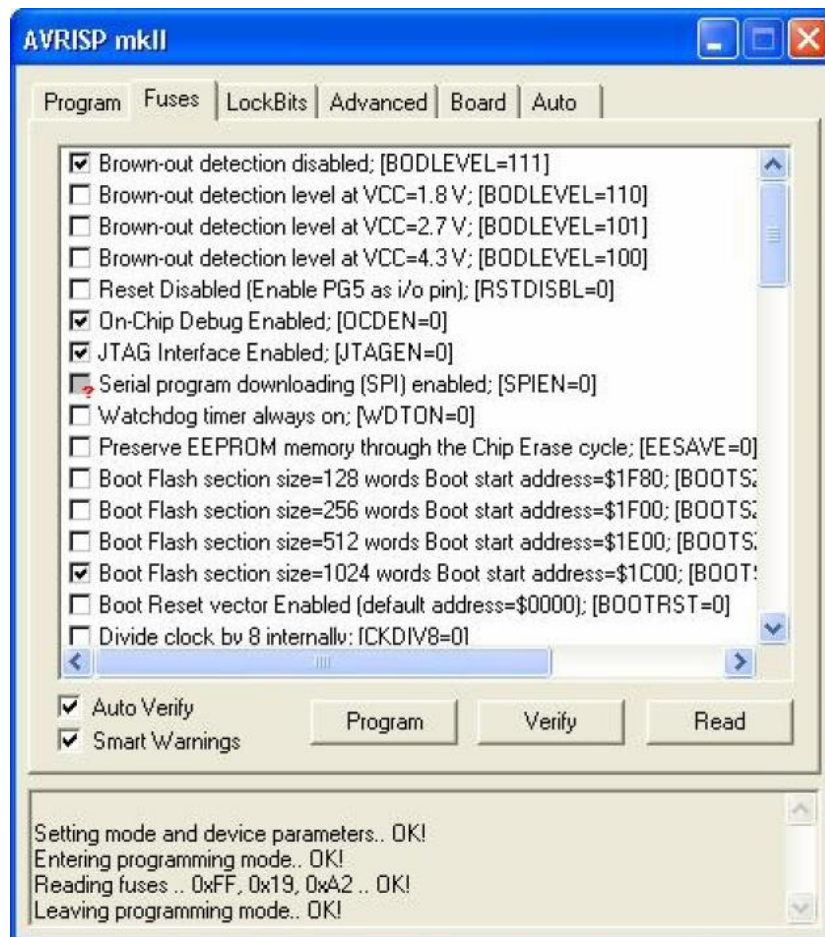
AVRISP mkII

Program | Fuses | LockBits | Advanced | Board | Auto

☑ Brown-out detection disabled; [BODLEVEL=111]
☐ Brown-out detection level at VCC=1.8 V; [BODLEVEL=110]
☐ Brown-out detection level at VCC=2.7 V; [BODLEVEL=101]
☐ Brown-out detection level at VCC=4.3 V; [BODLEVEL=100]
☐ Reset Disabled (Enable PG5 as i/o pin); [RSTDISBL=0]
☑ On-Chip Debug Enabled; [OCDEN=0]
☑ JTAG Interface Enabled; [JTAGEN=0]
☐ Serial program downloading (SPI) enabled; [SPIEN=0]
☐ Watchdog timer always on; [WDTON=0]
☐ Preserve EEPROM memory through the Chip Erase cycle; [EESAVE=0]
☐ Boot Flash section size=128 words Boot start address=$1F80; [BOOTS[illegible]
☐ Boot Flash section size=256 words Boot start address=$1F00; [BOOTS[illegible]
☐ Boot Flash section size=512 words Boot start address=$1E00; [BOOTS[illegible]
☑ Boot Flash section size=1024 words Boot start address=$1C00; [BOOT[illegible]
☐ Boot Reset vector Enabled (default address=$0000); [BOOTRST=0]
☐ Divide clock by 8 internally; [CKDIV8=0]

☑ Auto Verify
☑ Smart Warnings

Program
Verify
Read

Setting mode and device parameters.. OK!
Entering programming mode.. OK!
Reading fuses .. 0xFF, 0x19, 0xA2 .. OK!
Leaving programming mode.. OK!